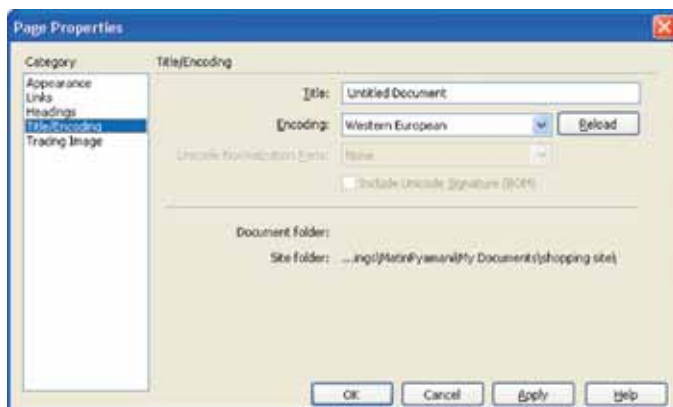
Page Properties

Category
Appearance
Links
Headings
Title/Encoding
Tracing Image

Title/Encoding

Title: Untitled Document

Encoding: Western European
Reload

Unicode Normalization Form: None

Include Unicode Signature (BOM)

Document folder:

Site folder: ...ings\MatinFyamani\My Documents\shopping site\

OK
Cancel
Apply
Help